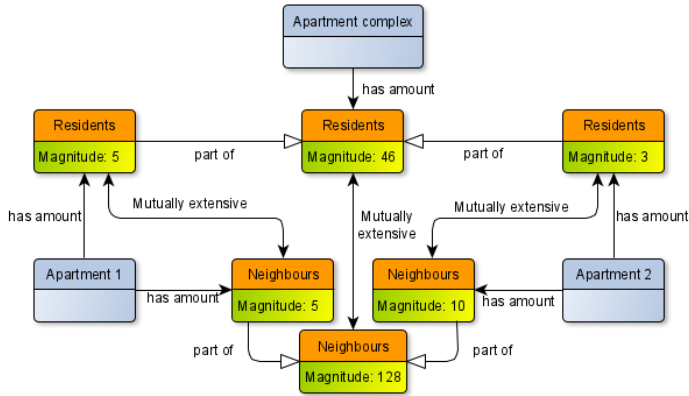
Apartment complex

has amount

Residents
Magnitude: 5

part of

Residents
Magnitude: 46

part of

Residents
Magnitude: 3

has amount

Mutually extensive

Mutually extensive

Mutually extensive

has amount

Apartment 1

has amount

Neighbours
Magnitude: 5

Neighbours
Magnitude: 10

has amount

Apartment 2

part of

Neighbours
Magnitude: 128

part of